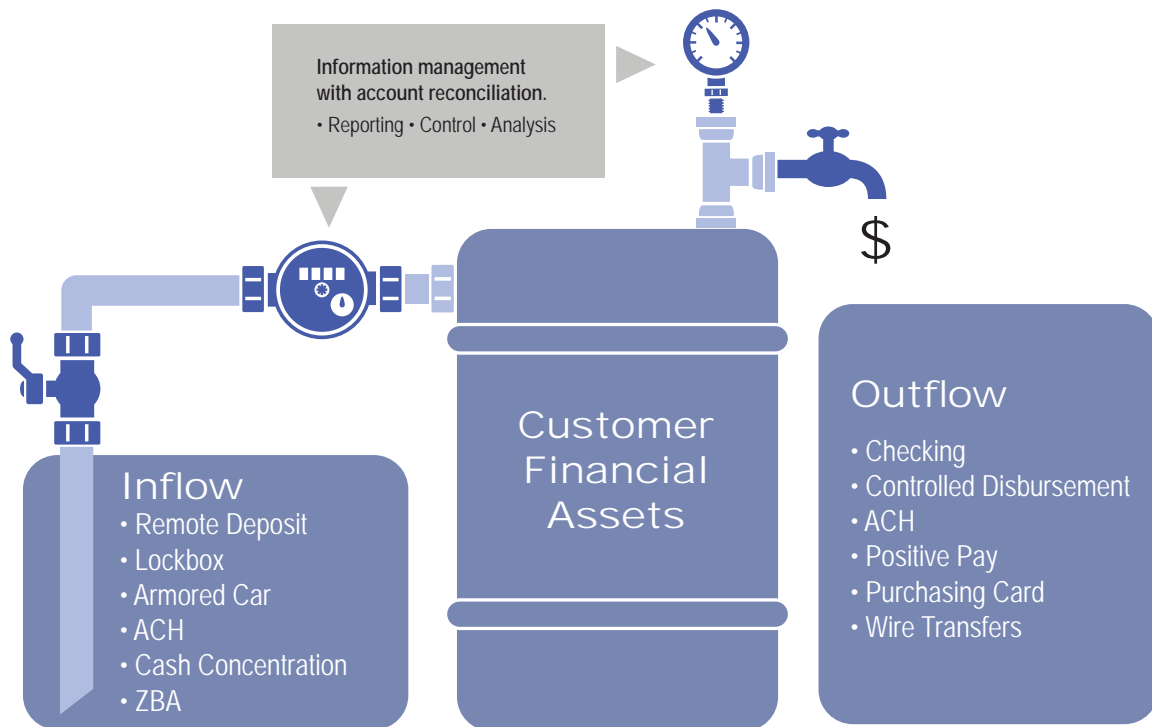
Information management with account reconciliation.
• Reporting • Control • Analysis

$

Inflow
• Remote Deposit
• Lockbox
• Armored Car
• ACH
• Cash Concentration
• ZBA

Customer Financial Assets

Outflow
• Checking
• Controlled Disbursement
• ACH
• Positive Pay
• Purchasing Card
• Wire Transfers